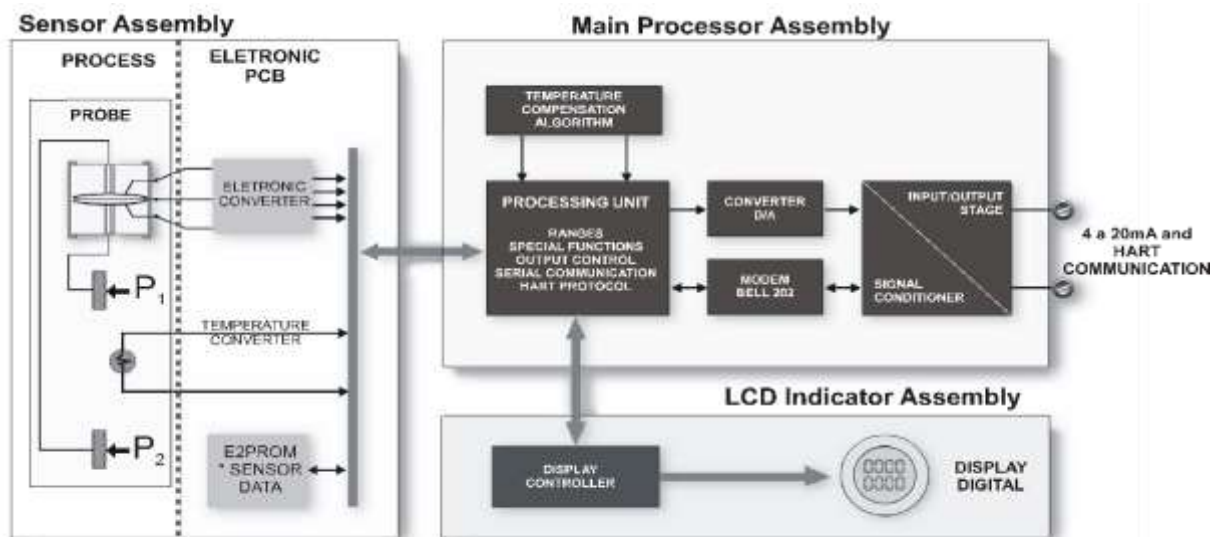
Sensor Assembly

PROCESS

ELETRONIC PCB

PROBE

ELETRONIC CONVERTER

$P_1$

TEMPERATURE CONVERTER

$P_2$

E2PROM * SENSOR DATA

Main Processor Assembly

TEMPERATURE COMPENSATION ALGORITHM

PROCESSING UNIT

RANGES
SPECIAL FUNCTIONS
OUTPUT CONTROL
SERIAL COMMUNICATION
HART PROTOCOL

CONVERTER D/A

MODEM BELL 202

INPUT/OUTPUT STAGE

SIGNAL CONDITIONER

4 a 20mA and HART COMMUNICATION

LCD Indicator Assembly

DISPLAY CONTROLLER

DISPLAY DIGITAL